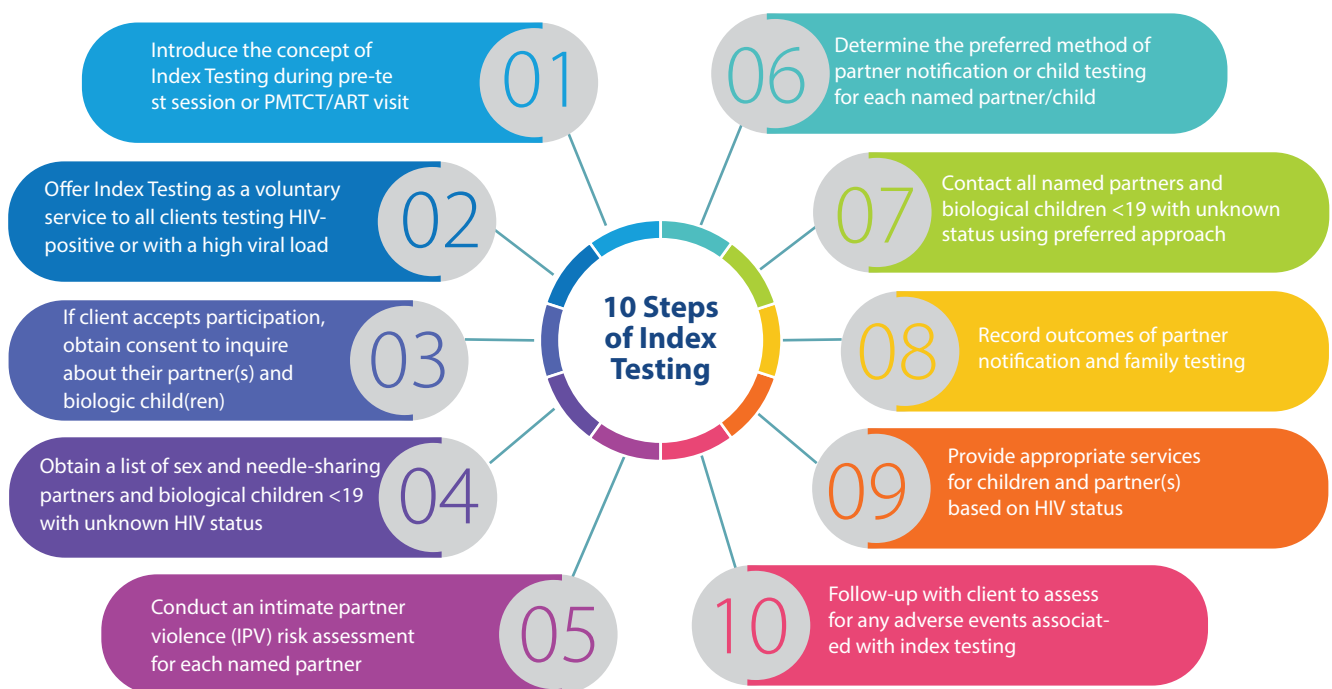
10 Steps of Index Testing

01 Introduce the concept of Index Testing during pre-te st session or PMTCT/ART visit

02 Offer Index Testing as a voluntary service to all clients testing HIV-positive or with a high viral load

03 If client accepts participation, obtain consent to inquire about their partner(s) and biologic child(ren)

04 Obtain a list of sex and needle-sharing partners and biological children <19 with unknown HIV status

05 Conduct an intimate partner violence (IPV) risk assessment for each named partner

06 Determine the preferred method of partner notification or child testing for each named partner/child

07 Contact all named partners and biological children <19 with unknown status using preferred approach

08 Record outcomes of partner notification and family testing

09 Provide appropriate services for children and partner(s) based on HIV status

10 Follow-up with client to assess for any adverse events associated with index testing